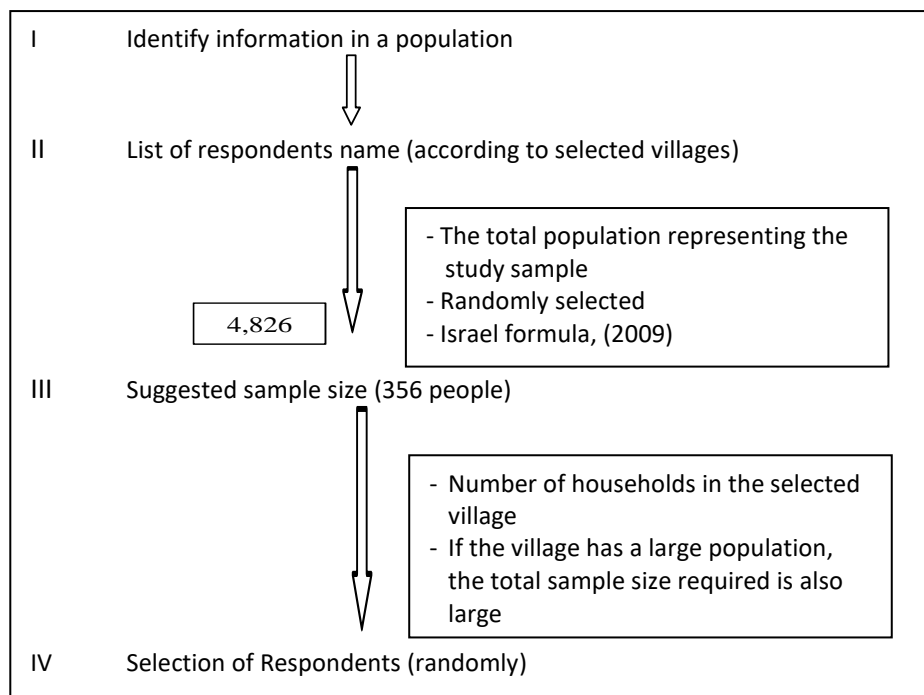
I Identify information in a population

II List of respondents name (according to selected villages)

4,826

- The total population representing the study sample
- Randomly selected
- Israel formula, (2009)

III Suggested sample size (356 people)

- Number of households in the selected village
- If the village has a large population, the total sample size required is also large

IV Selection of Respondents (randomly)